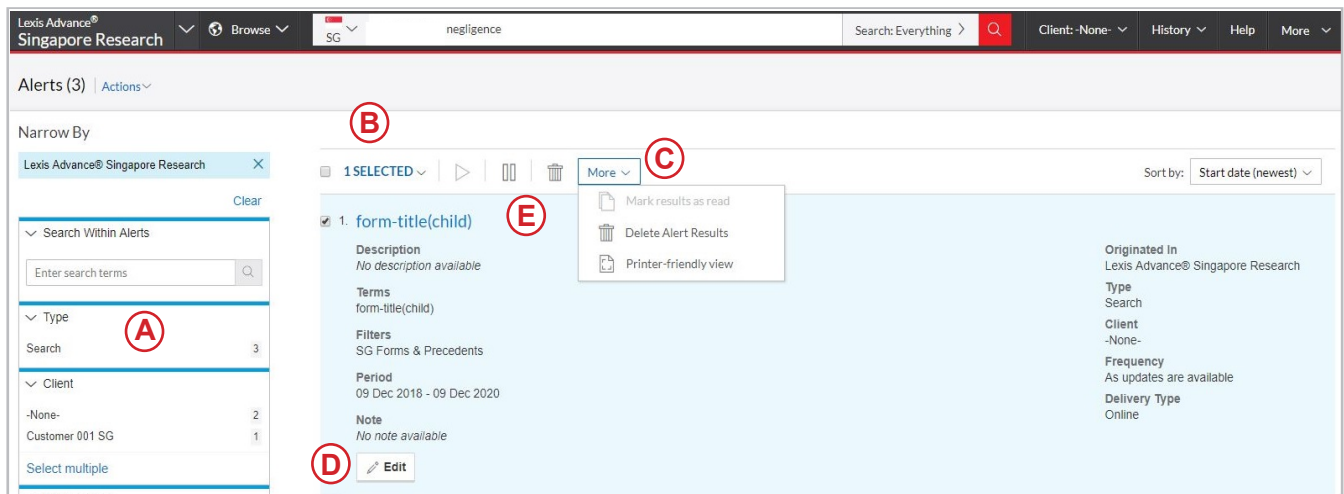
Lexis Advance®
Singapore Research

Browse

SG

negligence

Search: Everything

Client: -None-

History

Help

More

Alerts (3) | Actions

Narrow By

Lexis Advance® Singapore Research

Clear

Search Within Alerts

Enter search terms

Type

Search 3

Client

-None- 2

Customer 001 SG 1

Select multiple

A

B

C

D

E

1 SELECTED

More

Mark results as read

Delete Alert Results

Printer-friendly view

Sort by: Start date (newest)

1. form-title(child)

Description
No description available

Terms
form-title(child)

Filters
SG Forms & Precedents

Period
09 Dec 2018 - 09 Dec 2020

Note
No note available

Edit

Originated In
Lexis Advance® Singapore Research

Type
Search

Client
-None-

Frequency
As updates are available

Delivery Type
Online